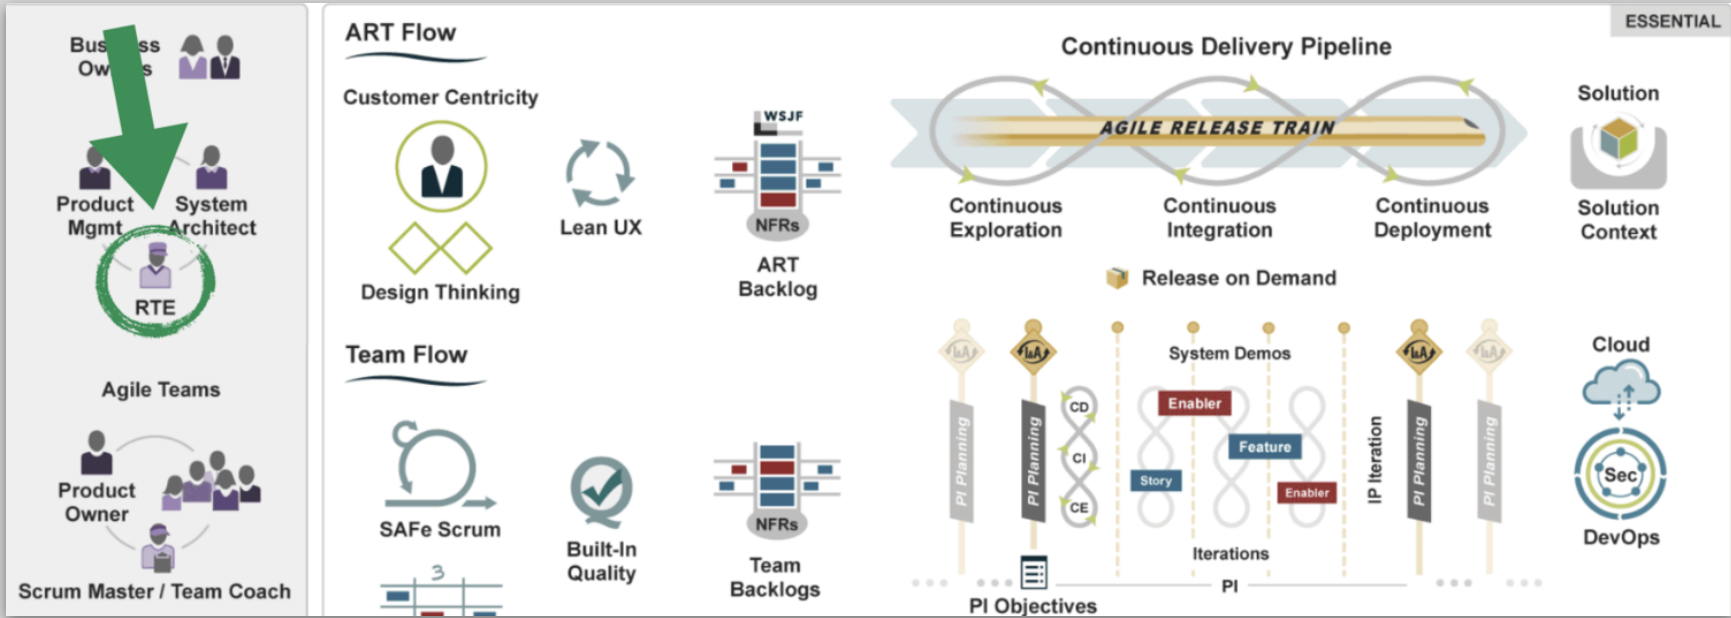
Bus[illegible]ss Ow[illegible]s

Product Mgmt

System Architect

RTE

Agile Teams

Product Owner

Scrum Master / Team Coach

ART Flow

Customer Centricity

Design Thinking

Lean UX

WSJF

NFRs

ART Backlog

Team Flow

SAFe Scrum

3

Built-In Quality

NFRs

Team Backlogs

ESSENTIAL

Continuous Delivery Pipeline

AGILE RELEASE TRAIN

Continuous Exploration

Continuous Integration

Continuous Deployment

Release on Demand

Solution

Solution Context

I&A

I&A

System Demos

Enabler

Feature

Story

Enabler

CD

CI

CE

PI Planning

PI Planning

IP Iteration

PI Planning

PI Planning

I&A

I&A

Iterations

PI

PI Objectives

Cloud

Sec

DevOps